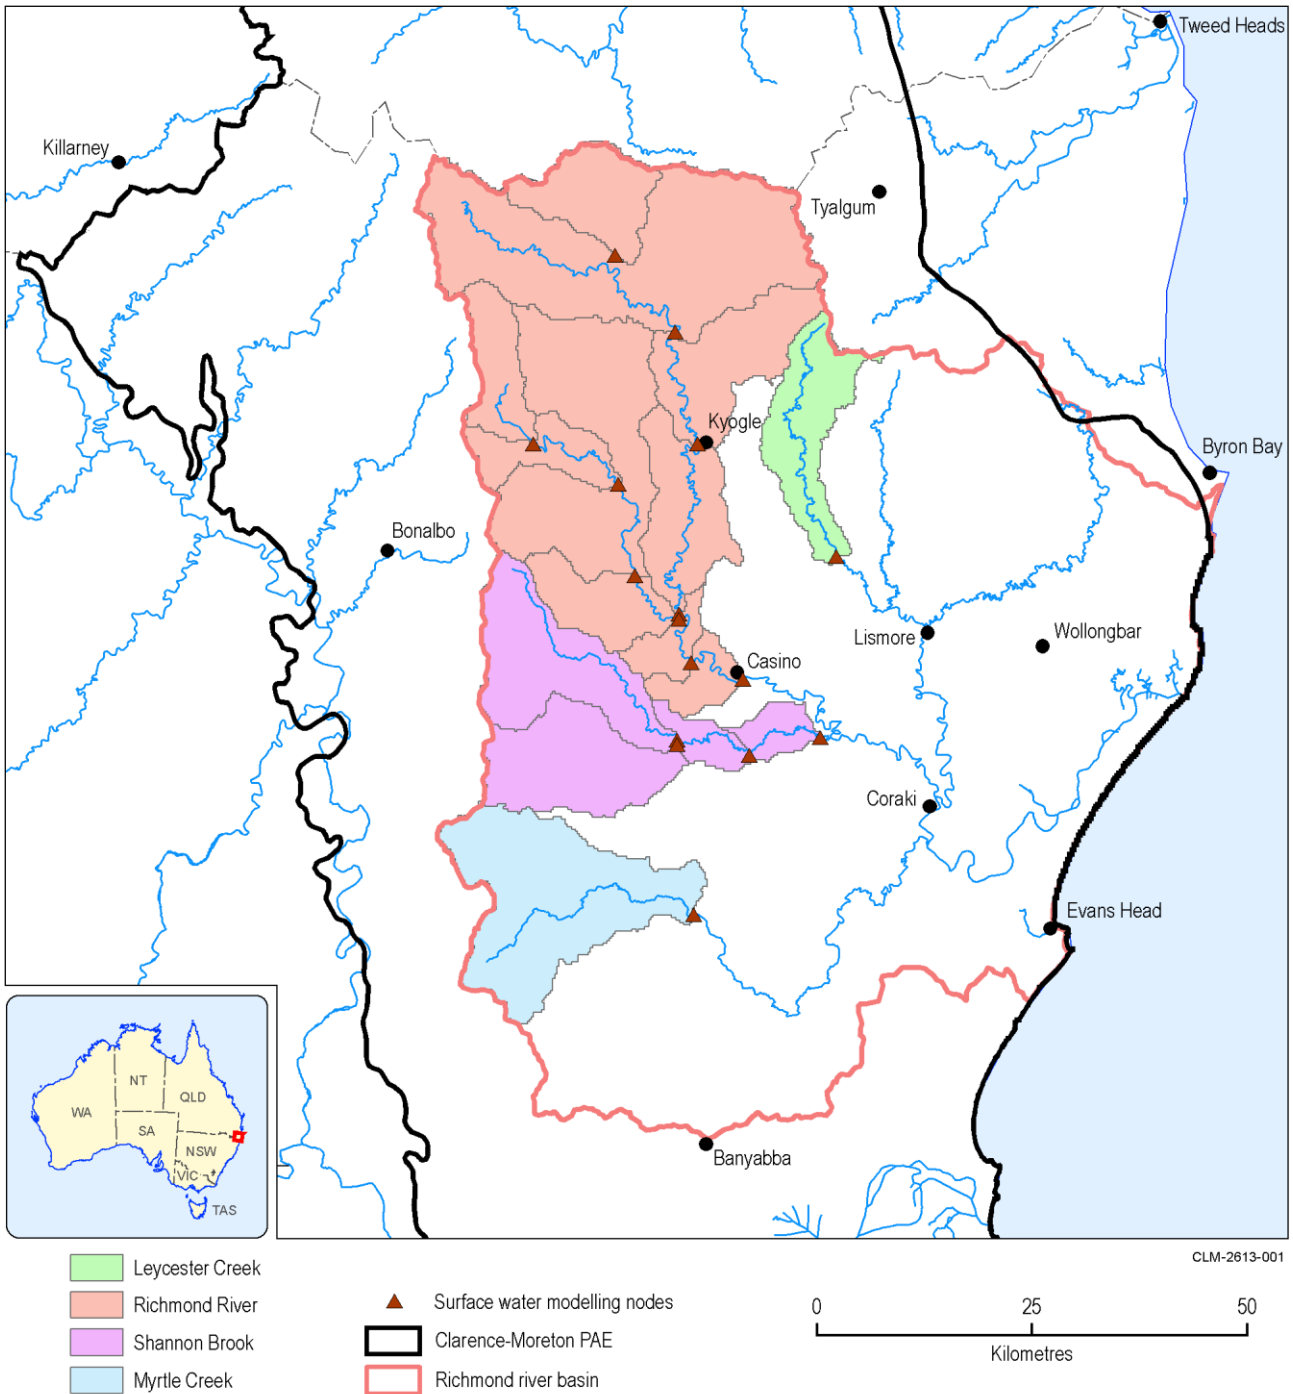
Tweed Heads
Killarney
Tyalgum
Kyogle
Byron Bay
Bonalbo
Lismore
Wollongbar
Casino
Coraki
Evans Head
Banyabba

NT
QLD
WA
SA
NSW
VIC
TAS

CLM-2613-001

Leycester Creek
Richmond River
Shannon Brook
Myrtle Creek

Surface water modelling nodes
Clarence-Moreton PAE
Richmond river basin

0
25
50
Kilometres